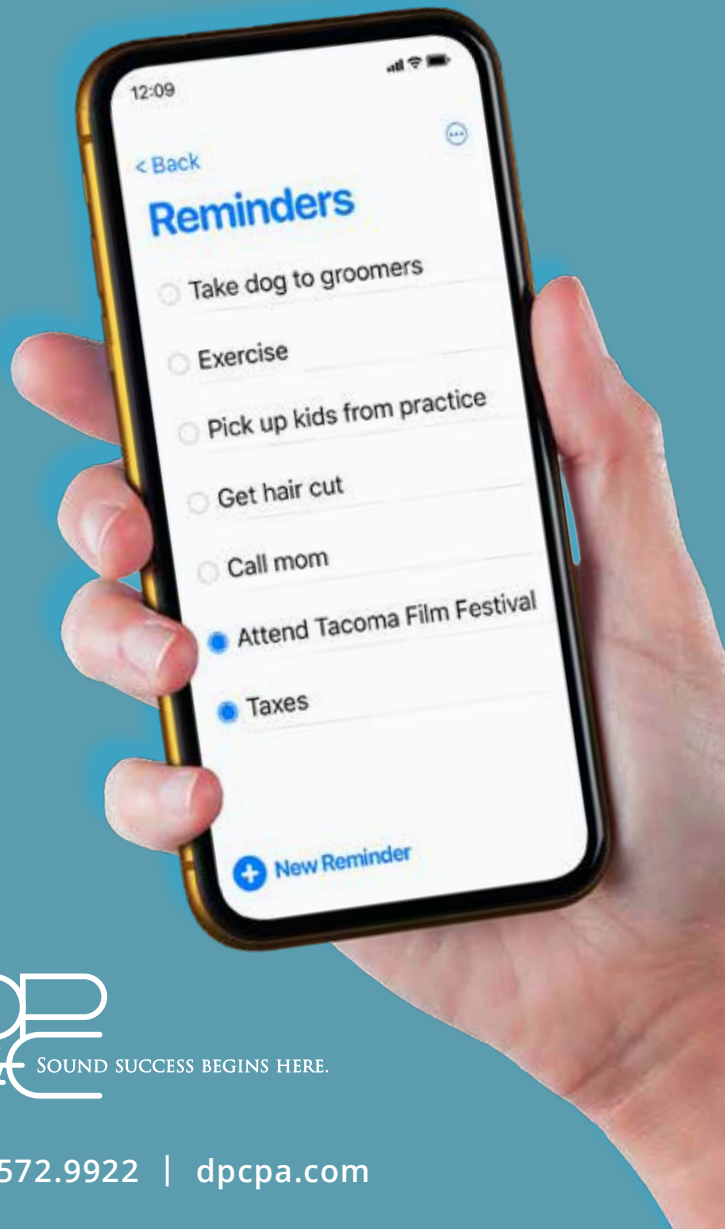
12:09

< Back

Reminders

Take dog to groomers

Exercise

Pick up kids from practice

Get hair cut

Call mom

Attend Tacoma Film Festival

Taxes

New Reminder

Sound success begins here.

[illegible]572.9922 | dpcpa.com